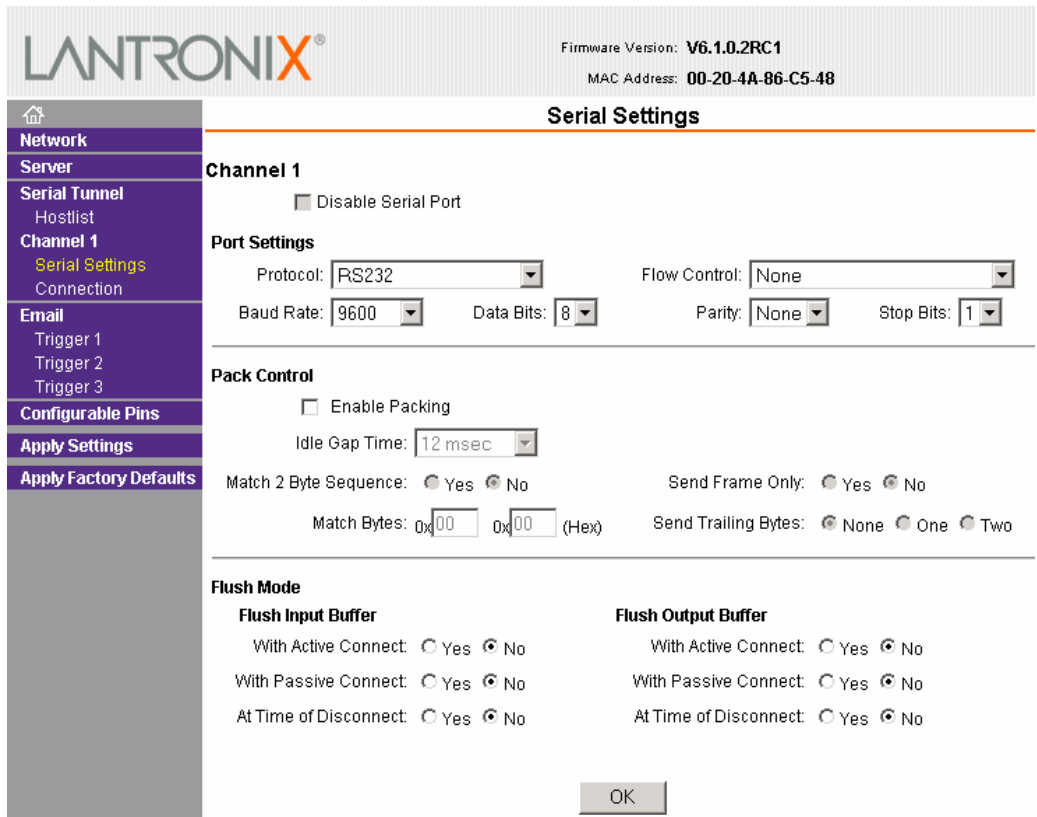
LANTRONIX®

Firmware Version: V6.1.0.2RC1
MAC Address: 00-20-4A-86-C5-48

Network
Server
Serial Tunnel
Hostlist
Channel 1
Serial Settings
Connection
Email
Trigger 1
Trigger 2
Trigger 3
Configurable Pins
Apply Settings
Apply Factory Defaults

Serial Settings

Channel 1

Disable Serial Port

Port Settings

Protocol: RS232
Flow Control: None
Baud Rate: 9600
Data Bits: 8
Parity: None
Stop Bits: 1

Pack Control

Enable Packing
Idle Gap Time: 12 msec
Match 2 Byte Sequence: Yes No
Send Frame Only: Yes No
Match Bytes: 0x 00 0x 00 (Hex)
Send Trailing Bytes: None One Two

Flush Mode

Flush Input Buffer
With Active Connect: Yes No
With Passive Connect: Yes No
At Time of Disconnect: Yes No

Flush Output Buffer
With Active Connect: Yes No
With Passive Connect: Yes No
At Time of Disconnect: Yes No

OK